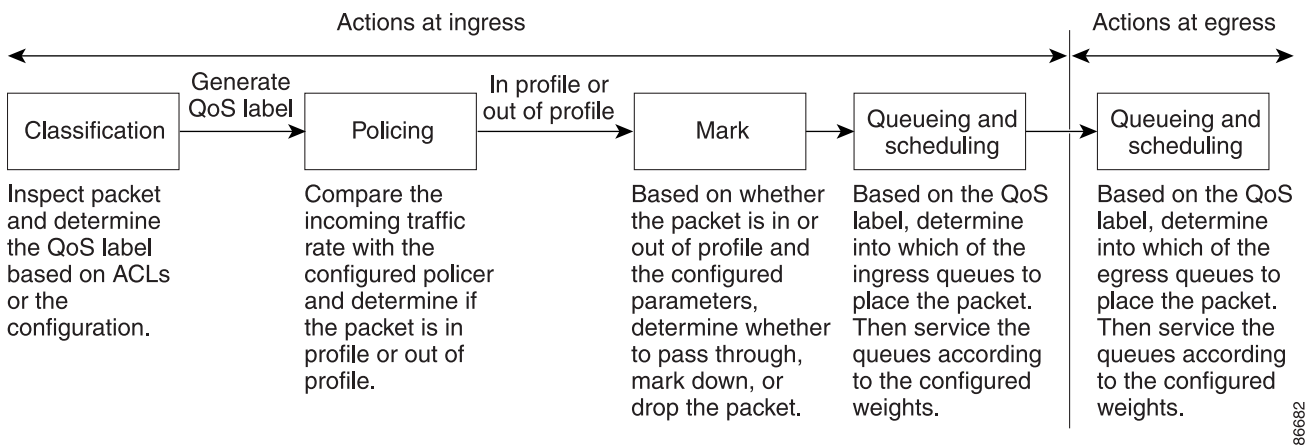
Actions at ingress

Actions at egress

Classification

Generate QoS label

Policing

In profile or out of profile

Mark

Queueing and scheduling

Queueing and scheduling

Inspect packet and determine the QoS label based on ACLs or the configuration.

Compare the incoming traffic rate with the configured policer and determine if the packet is in profile or out of profile.

Based on whether the packet is in or out of profile and the configured parameters, determine whether to pass through, mark down, or drop the packet.

Based on the QoS label, determine into which of the ingress queues to place the packet. Then service the queues according to the configured weights.

Based on the QoS label, determine into which of the egress queues to place the packet. Then service the queues according to the configured weights.

86682